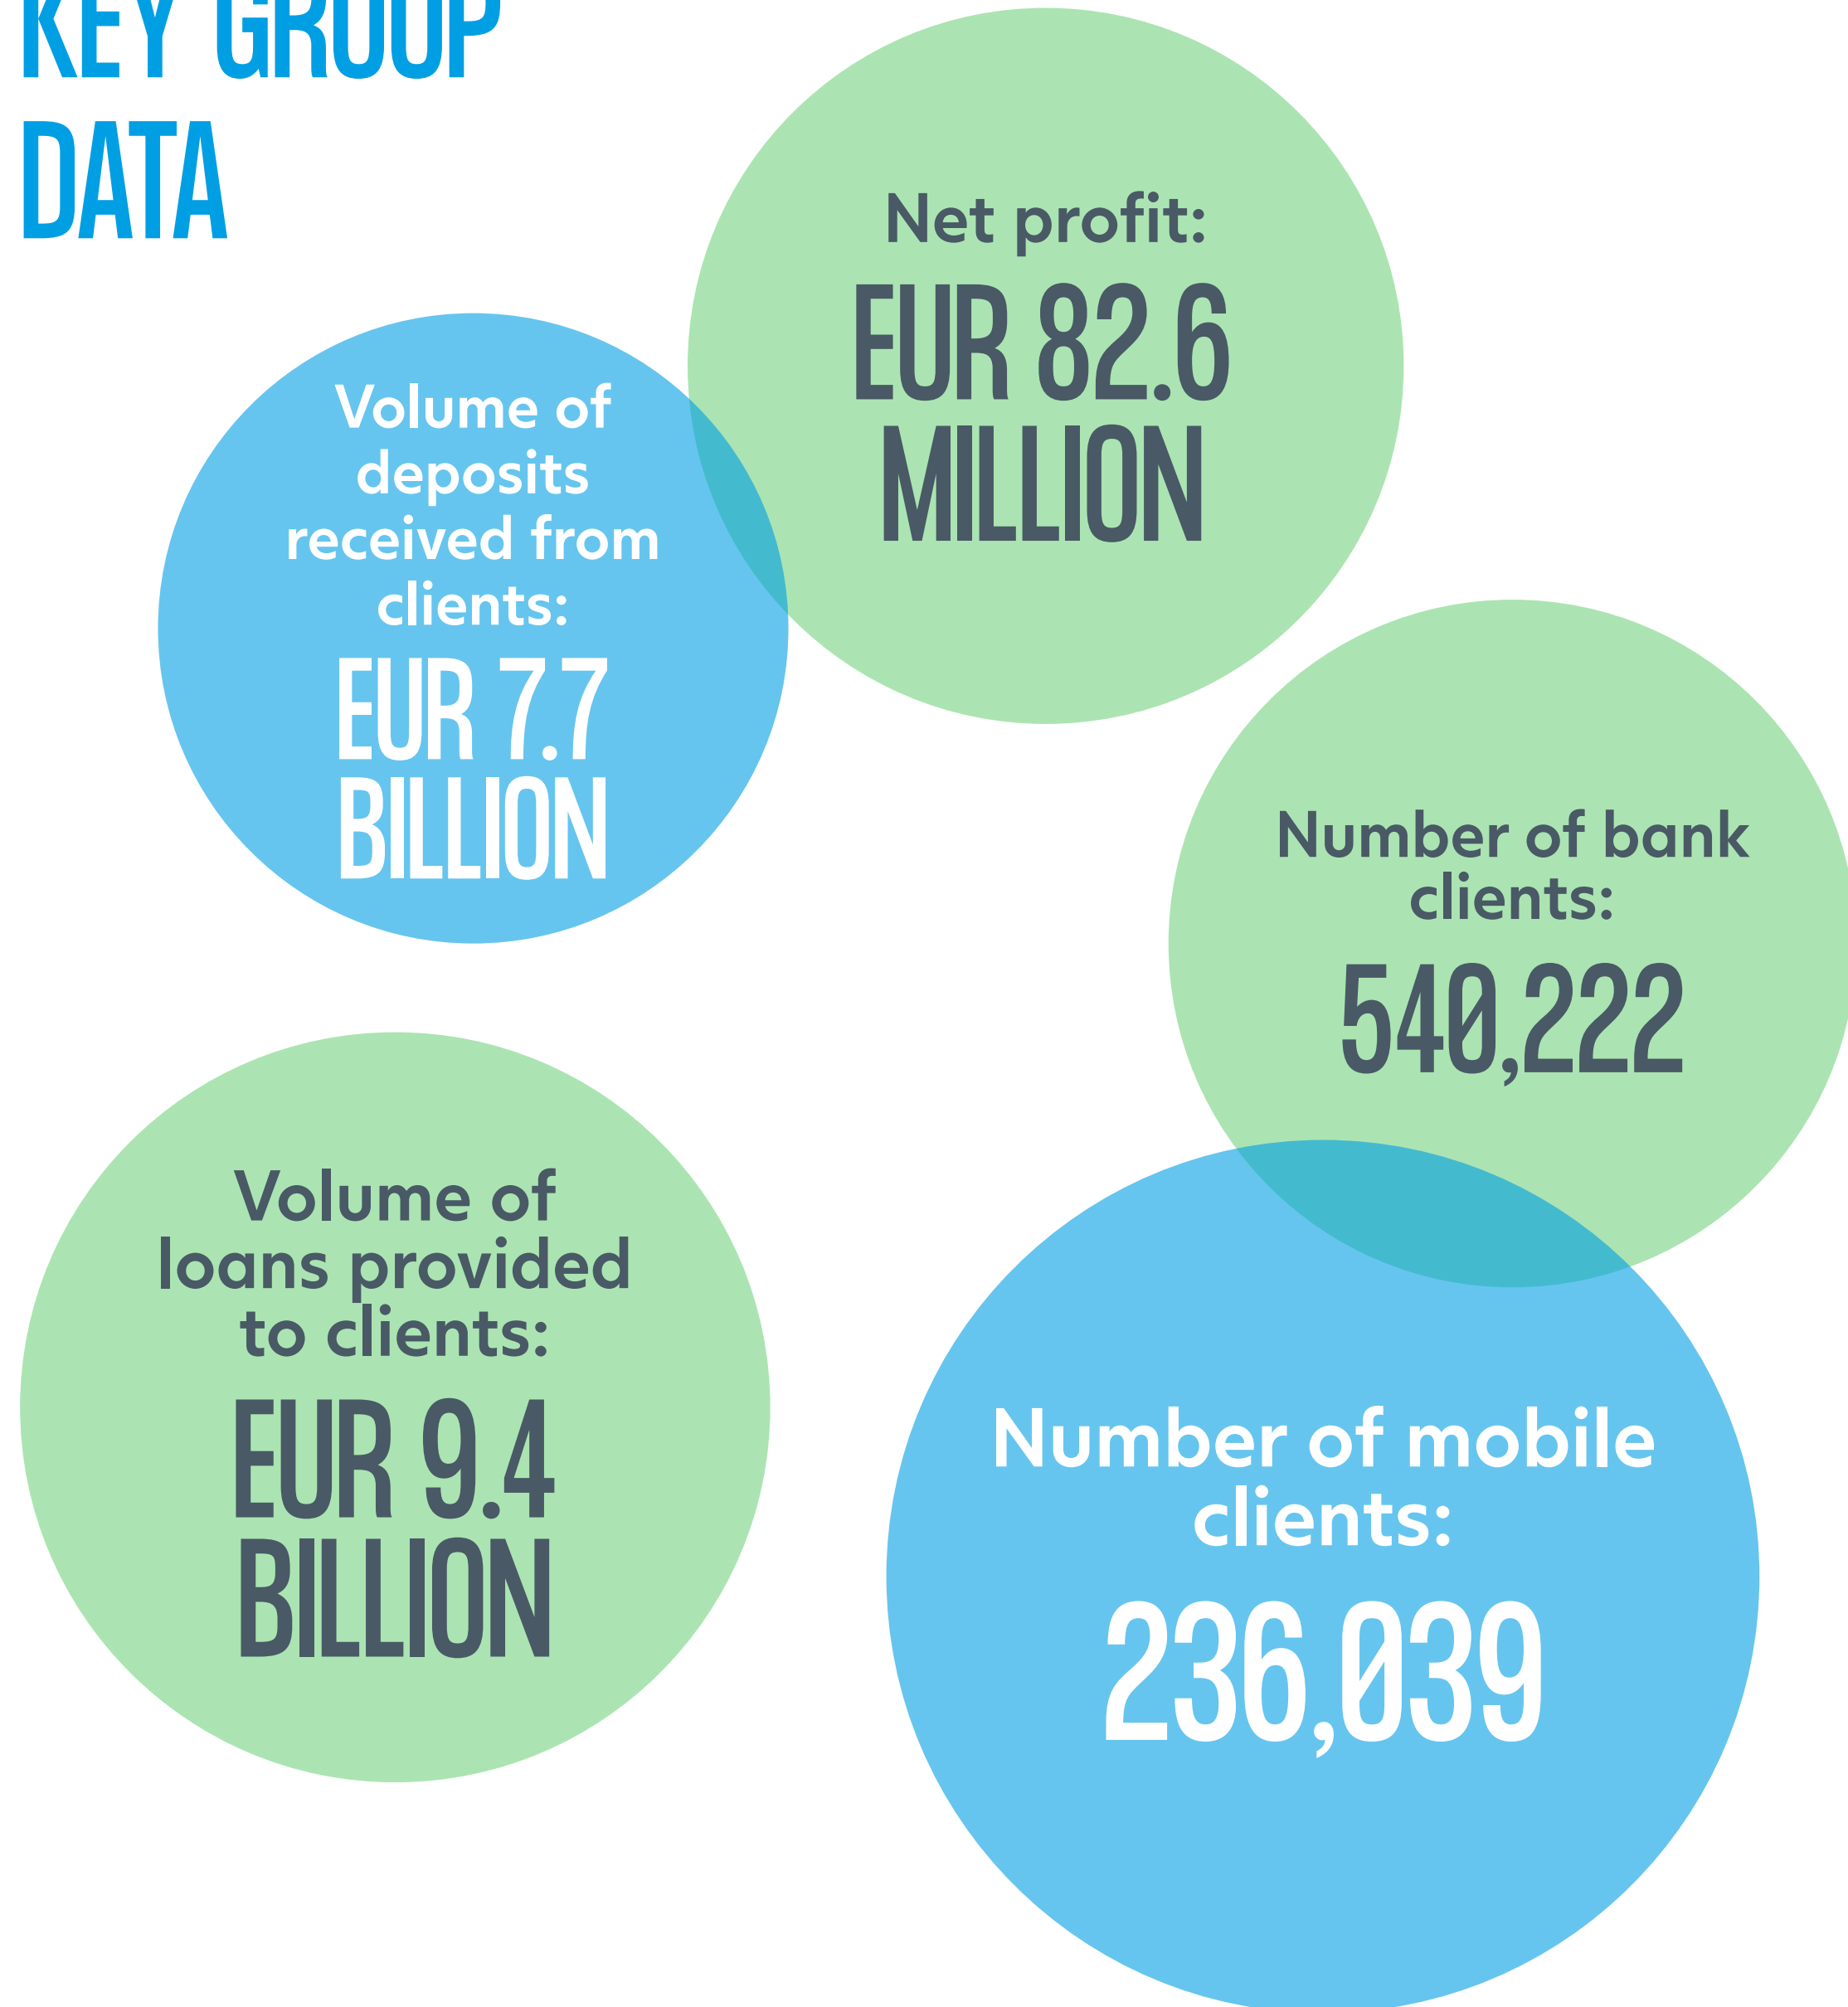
KEY GROUP DATA

Net profit:
EUR 82.6 MILLION

Volume of deposits received from clients:
EUR 7.7 BILLION

Number of bank clients:
540,222

Volume of loans provided to clients:
EUR 9.4 BILLION

Number of mobile clients:
236,039